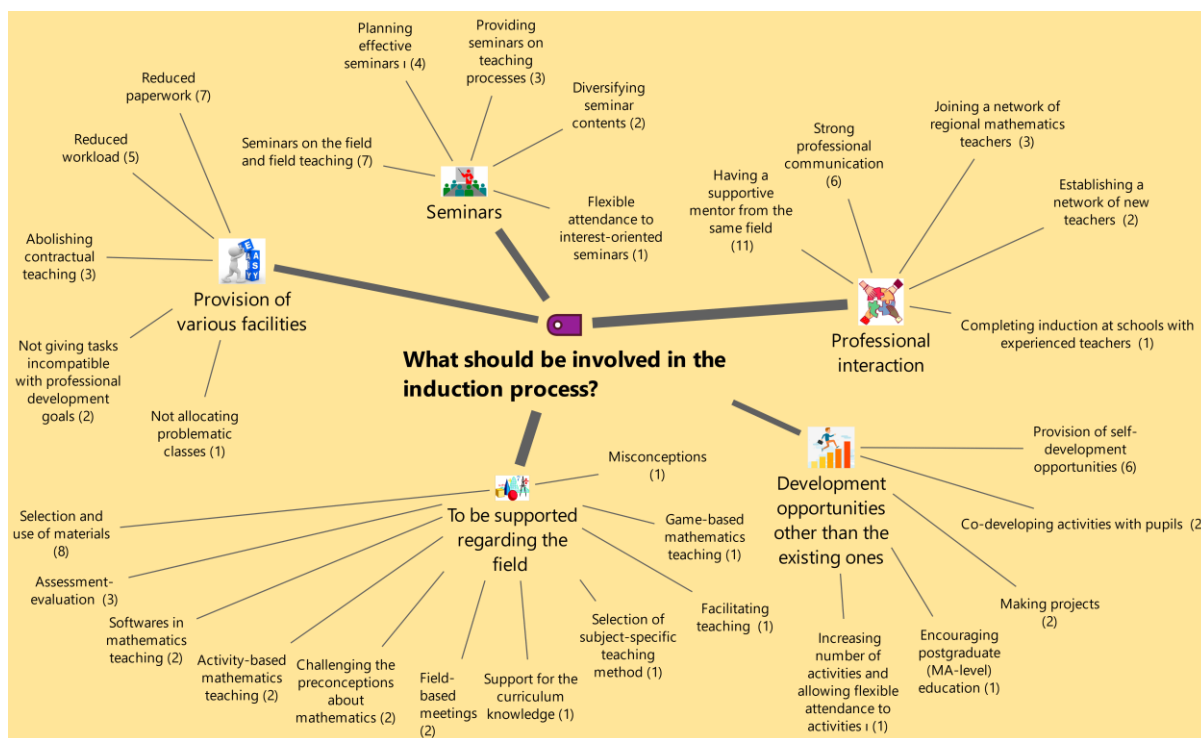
What should be involved in the induction process?

Seminars

Planning effective seminars ı (4)

Providing seminars on teaching processes (3)

Diversifying seminar contents (2)

Seminars on the field and field teaching (7)

Flexible attendance to interest-oriented seminars (1)

Provision of various facilities

Reduced paperwork (7)

Reduced workload (5)

Abolishing contractual teaching (3)

Not giving tasks incompatible with professional development goals (2)

Not allocating problematic classes (1)

E A S Y

Professional interaction

Strong professional communication (6)

Joining a network of regional mathematics teachers (3)

Establishing a network of new teachers (2)

Having a supportive mentor from the same field (11)

Completing induction at schools with experienced teachers (1)

To be supported regarding the field

Misconceptions (1)

Game-based mathematics teaching (1)

Facilitating teaching (1)

Selection of subject-specific teaching method (1)

Support for the curriculum knowledge (1)

Field-based meetings (2)

Challenging the preconceptions about mathematics (2)

Activity-based mathematics teaching (2)

Softwares in mathematics teaching (2)

Assessment-evaluation (3)

Selection and use of materials (8)

Development opportunities other than the existing ones

Provision of self-development opportunities (6)

Co-developing activities with pupils (2

Making projects (2)

Encouraging postgraduate (MA-level) education (1)

Increasing number of activities and allowing flexible attendance to activities ı (1)